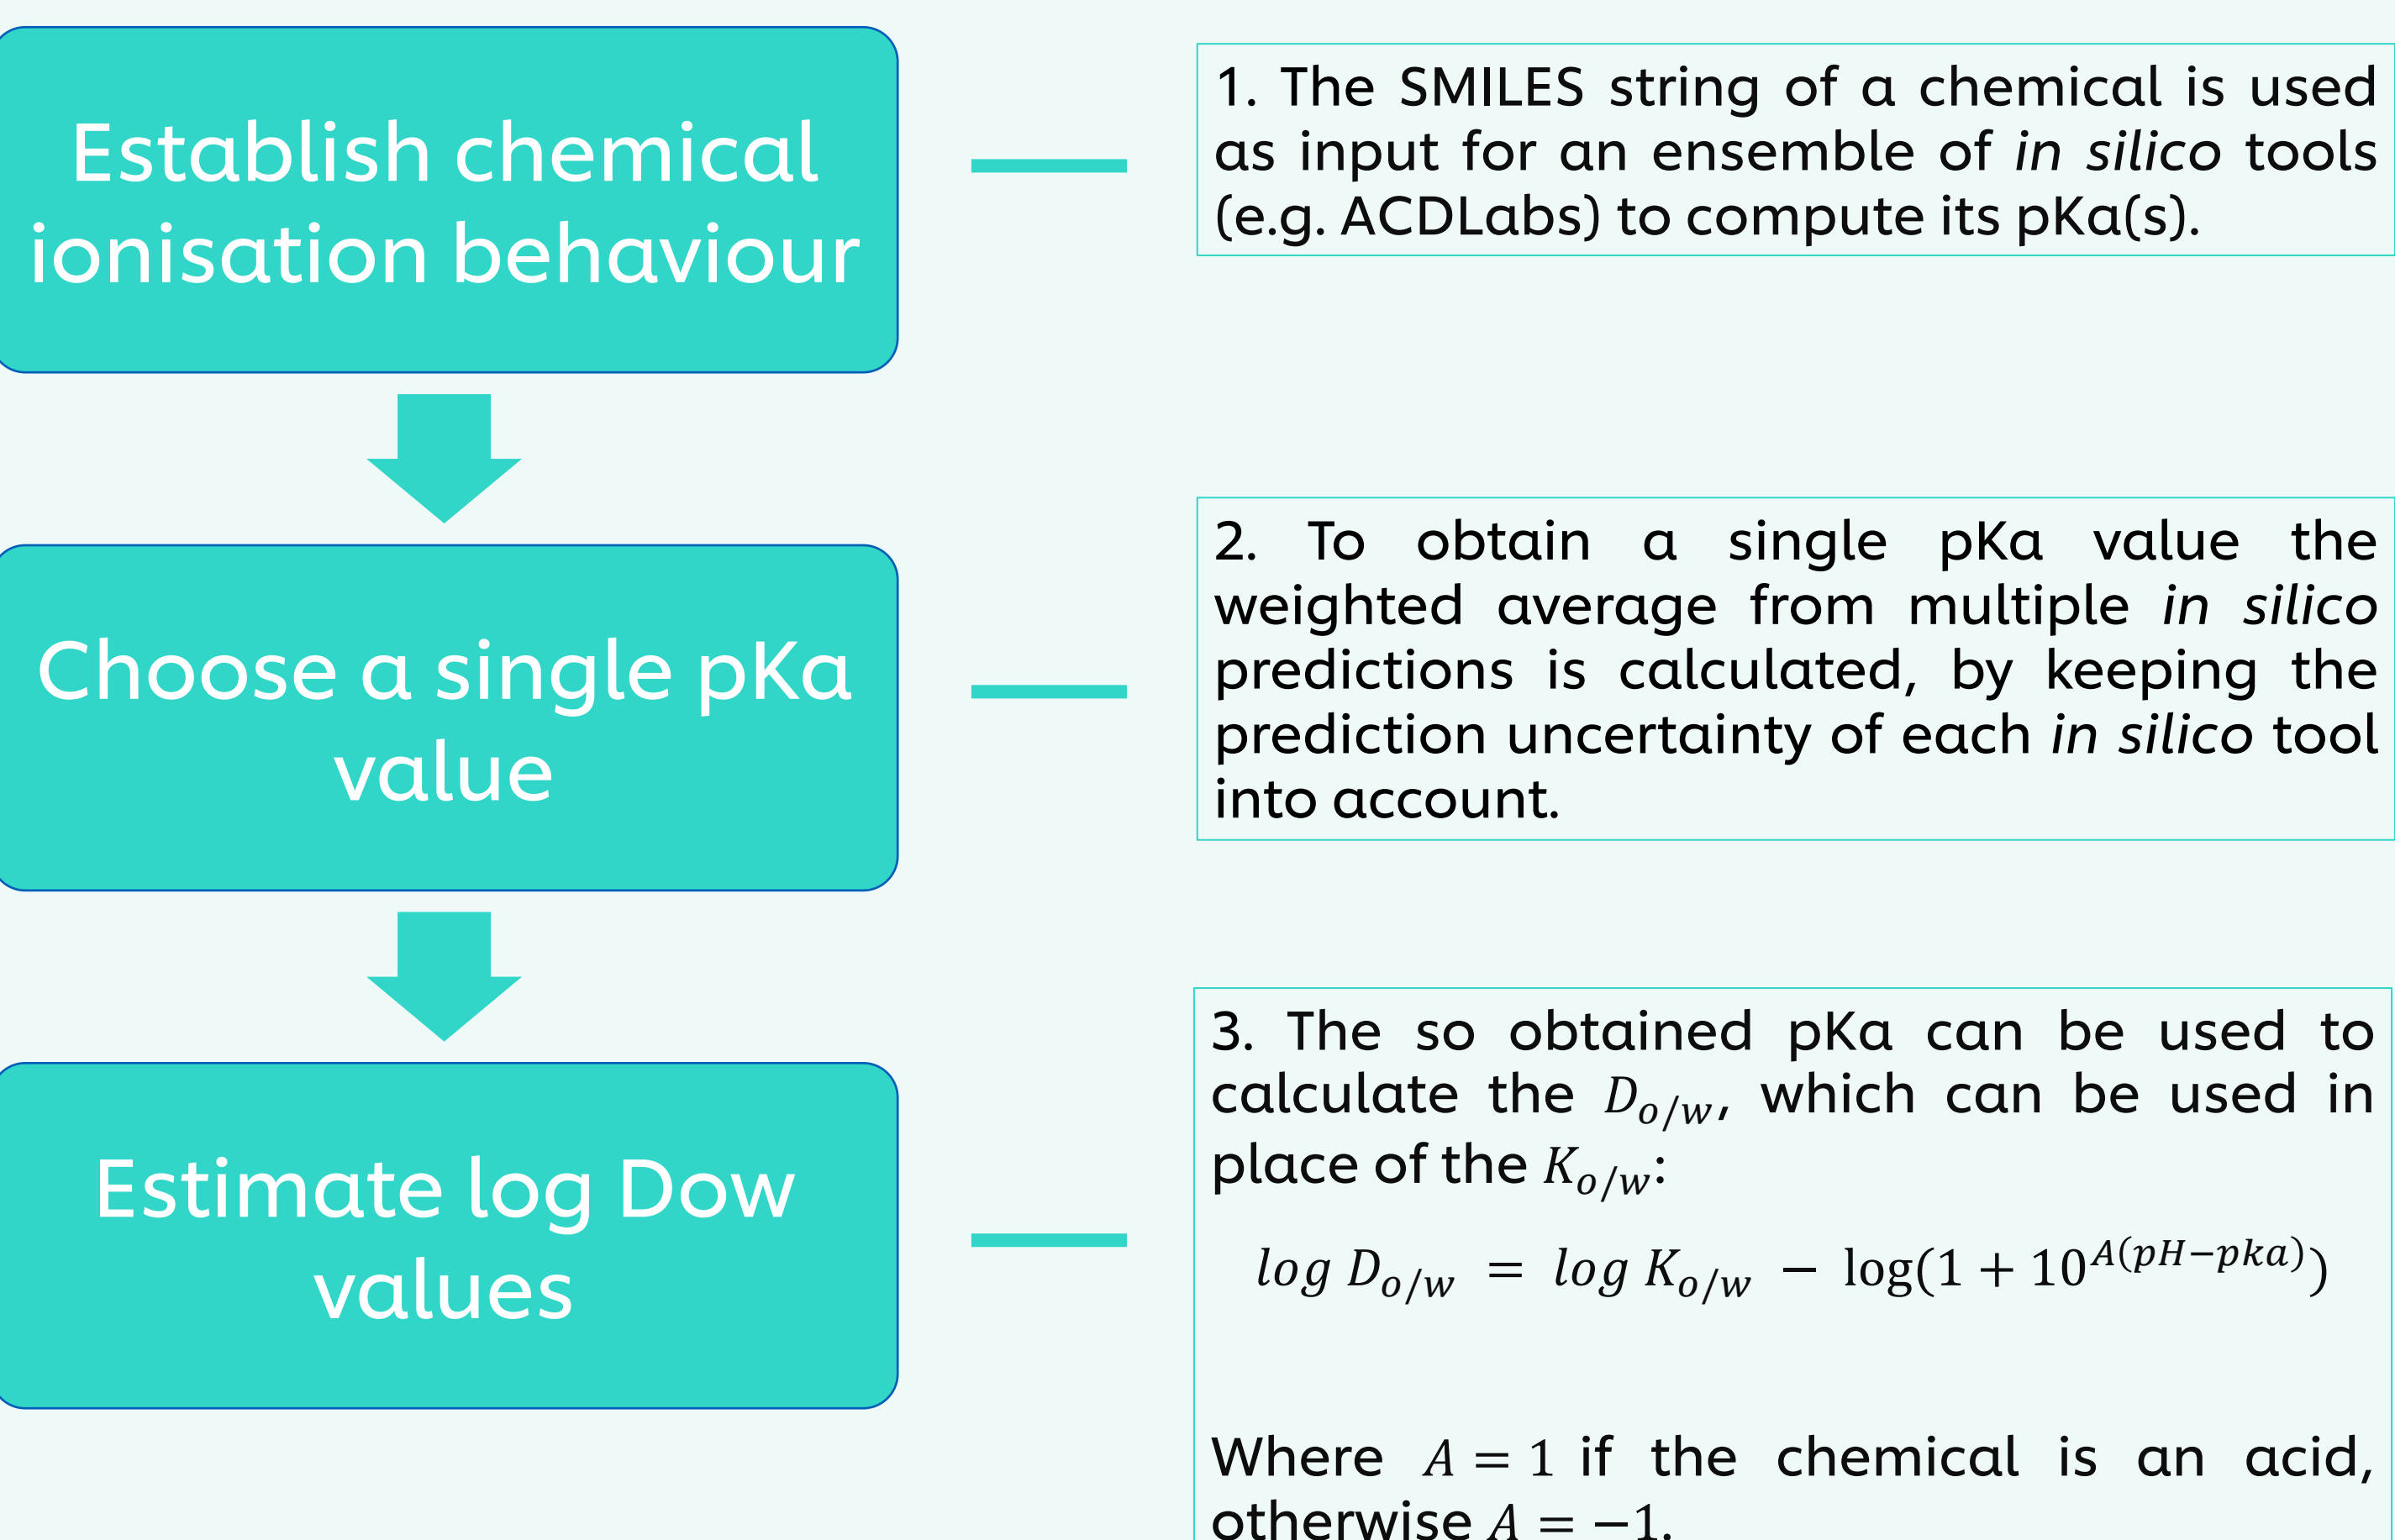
Establish chemical ionisation behaviour

Choose a single pKa value

Estimate log Dow values

1. The SMILES string of a chemical is used as input for an ensemble of *in silico* tools (e.g. ACDLabs) to compute its pKa(s).

2. To obtain a single pKa value the weighted average from multiple *in silico* predictions is calculated, by keeping the prediction uncertainty of each *in silico* tool into account.

3. The so obtained pKa can be used to calculate the $D_{o/w}$, which can be used in place of the $K_{o/w}$:

$log\ D_{o/w} = log\ K_{o/w} - \log(1 + 10^{A(pH-pka)})$

Where $A = 1$ if the chemical is an acid, otherwise $A = -1$.